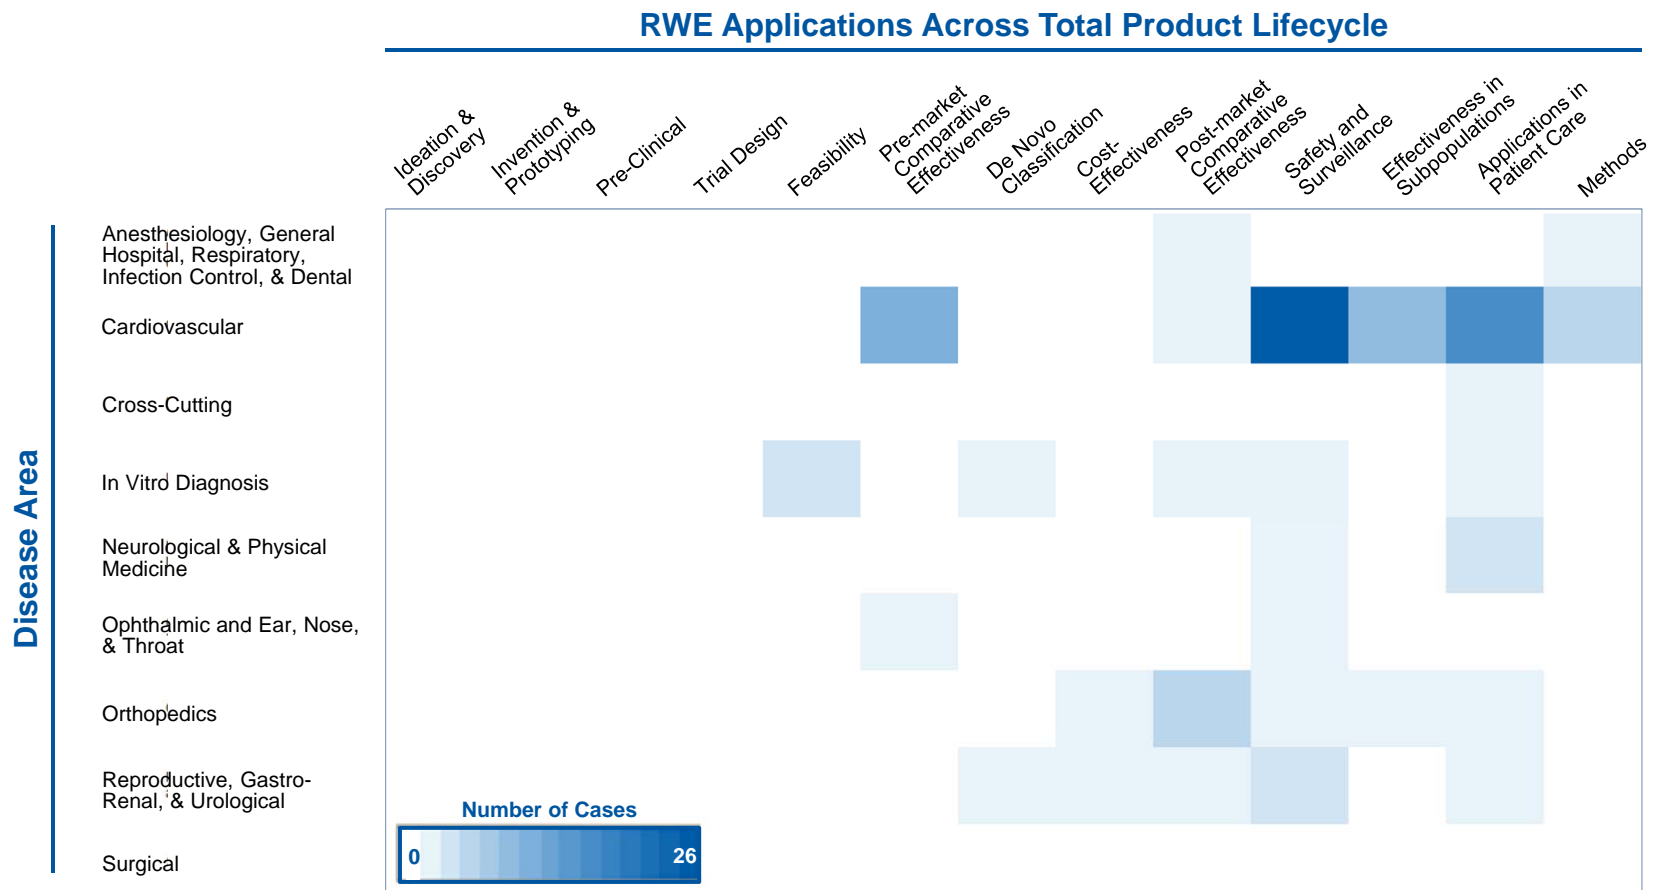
RWE Applications Across Total Product Lifecycle

Ideation & Discovery
Invention & Prototyping
Pre-Clinical
Trial Design
Feasibility
Pre-market Comparative Effectiveness
De Novo Classification
Cost-Effectiveness
Post-market Comparative Effectiveness
Safety and Surveillance
Effectiveness in Subpopulations
Applications in Patient Care
Methods

Disease Area

Anesthesiology, General Hospital, Respiratory, Infection Control, & Dental
Cardiovascular
Cross-Cutting
In Vitro Diagnosis
Neurological & Physical Medicine
Ophthalmic and Ear, Nose, & Throat
Orthopedics
Reproductive, Gastro-Renal, & Urological
Surgical

Number of Cases
0
26